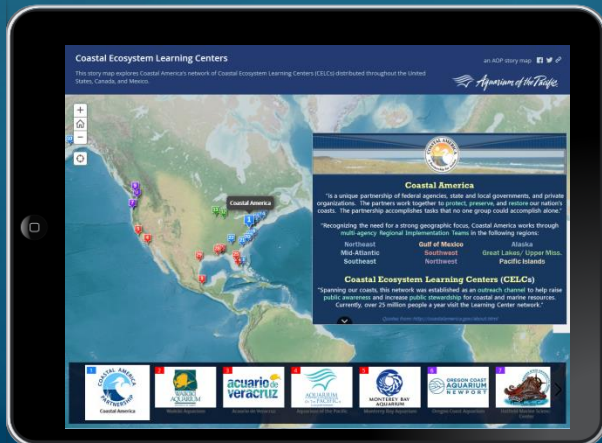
Coastal Ecosystem Learning Centers

an AOP story map

This story map explores Coastal America's network of Coastal Ecosystem Learning Centers (CELCs) distributed throughout the United States, Canada, and Mexico.

Aquarium of the Pacific

Coastal America

Coastal America

"is a unique partnership of federal agencies, state and local governments, and private organizations. The partners work together to protect, preserve, and restore our nation's coasts. The partnership accomplishes tasks that no one group could accomplish alone."

"Recognizing the need for a strong geographic focus, Coastal America works through multi-agency Regional Implementation Teams in the following regions:

| Northeast | Gulf of Mexico | Alaska |
|---|---|---|
| Mid-Atlantic | Southwest | Great Lakes/ Upper Miss. |
| Southeast | Northwest | Pacific Islands |

Coastal Ecosystem Learning Centers (CELCs)

"Spanning our coasts, this network was established as an outreach channel to help raise public awareness and increase public stewardship for coastal and marine resources. Currently, over 25 million people a year visit the Learning Center network."

Quoted from: http://coastalamerica.gov/about.html

1 COASTAL AMERICA PARTNERSHIP Coastal America
2 WAIKIKI AQUARIUM Waikiki Aquarium
3 acuario de veracruz Acuario de Veracruz
4 AQUARIUM of the PACIFIC Aquarium of the Pacific
5 MONTEREY BAY AQUARIUM Monterey Bay Aquarium
6 OREGON COAST AQUARIUM NEWPORT Oregon Coast Aquarium
7 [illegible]